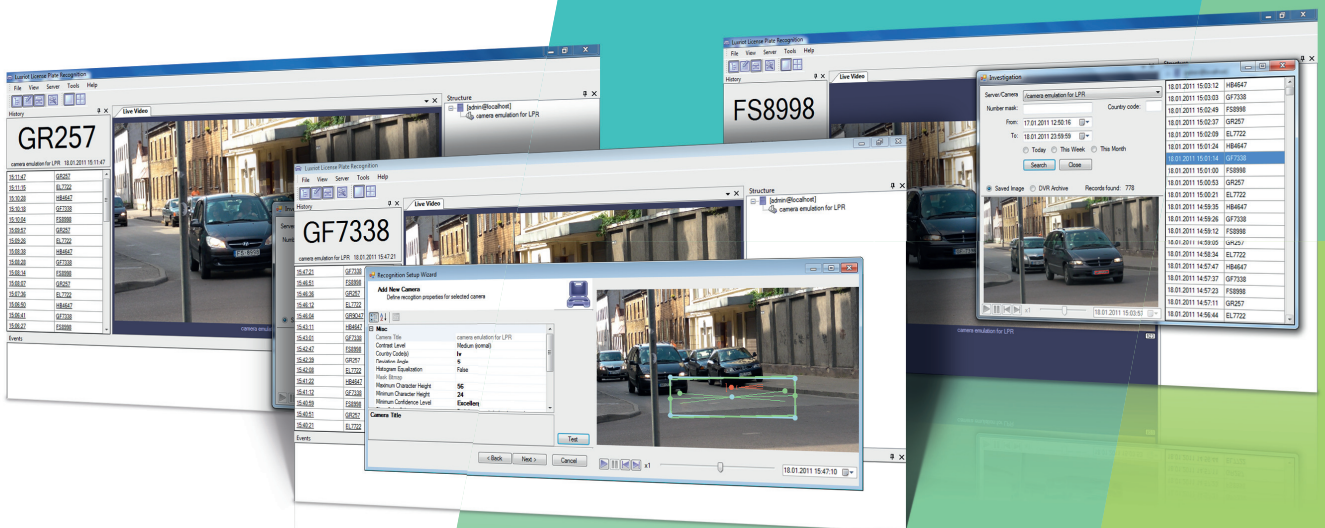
Luxriot License Plate Recognition
File View Server Tools Help
History
GR257
camera emulation for LPR 18.01.2011 15:11:47

| | |
|---|---|
| 15:11:47 | GR257 |
| 15:11:10 | EL7722 |
| 15:10:28 | HB4647 |
| 15:10:18 | GF7338 |
| 15:10:04 | FS8998 |
| 15:03:57 | GR257 |
| 15:03:26 | EL7722 |
| 15:03:08 | HB4647 |
| 15:03:38 | GF7338 |
| 15:03:14 | FS8998 |
| 15:03:07 | GR257 |
| 15:07:36 | EL7722 |
| 15:06:50 | HB4647 |
| 15:05:41 | GF7338 |
| 15:05:27 | FS8998 |

Events
Live Video
camera emulation for LPR
Structure
[admin@localhost]
camera emulation for LPR

Luxriot License Plate Recognition
File View Server Tools Help
History
GF7338
camera emulation for LPR 18.01.2011 15:47:21

| | |
|---|---|
| 15:47:21 | GF7338 |
| 15:46:51 | FS8998 |
| 15:46:36 | GR257 |
| 15:46:12 | EL7722 |
| 15:46:04 | GR9047 |
| 15:43:11 | HB4647 |
| 15:43:01 | GF7338 |
| 15:42:47 | FS8998 |
| 15:42:39 | GR257 |
| 15:42:08 | EL7722 |
| 15:41:22 | HB4647 |
| 15:41:12 | GF7338 |
| 15:40:59 | FS8998 |
| 15:40:51 | GR257 |
| 15:40:21 | EL7722 |

Events
Live Video
Structure
[admin@localhost]
camera emulation for LPR

Recognition Setup Wizard
Add New Camera
Define recognition properties for selected camera
Misc
Camera Title camera emulation for LPR
Contrast Level Medium (normal)
Country Code(s) lv
Deviation Angle 5
Histogram Equalization False
Mask Bitmap
Maximum Character Height 56
Minimum Character Height 24
Minimum Confidence Level Excellent
Camera Title
Test
< Back Next > Cancel
x1 18.01.2011 15:47:10

Luxriot License Plate Recognition
File View Server Tools Help
History
FS8998
Live Video
Structure
Investigation
Server/Camera /camera emulation for LPR
Number mask: Country code:
From: 17.01.2011 12:50:16
To: 18.01.2011 23:59:59
Today This Week This Month
Search Close
Saved Image DVR Archive Records found: 778
x1 18.01.2011 15:03:53

| | |
|---|---|
| 18.01.2011 15:03:12 | HB4647 |
| 18.01.2011 15:03:03 | GF7338 |
| 18.01.2011 15:02:49 | FS8998 |
| 18.01.2011 15:02:37 | GR257 |
| 18.01.2011 15:02:09 | EL7722 |
| 18.01.2011 15:01:24 | HB4647 |
| 18.01.2011 15:01:14 | GF7338 |
| 18.01.2011 15:01:00 | FS8998 |
| 18.01.2011 15:00:53 | GR257 |
| 18.01.2011 15:00:21 | EL7722 |
| 18.01.2011 14:59:35 | HB4647 |
| 18.01.2011 14:59:26 | GF7338 |
| 18.01.2011 14:59:12 | FS8998 |
| 18.01.2011 14:59:05 | GR257 |
| 18.01.2011 14:58:34 | EL7722 |
| 18.01.2011 14:57:47 | HB4647 |
| 18.01.2011 14:57:37 | GF7338 |
| 18.01.2011 14:57:23 | FS8998 |
| 18.01.2011 14:57:11 | GR257 |
| 18.01.2011 14:56:44 | EL7722 |

camera emulation for LPR